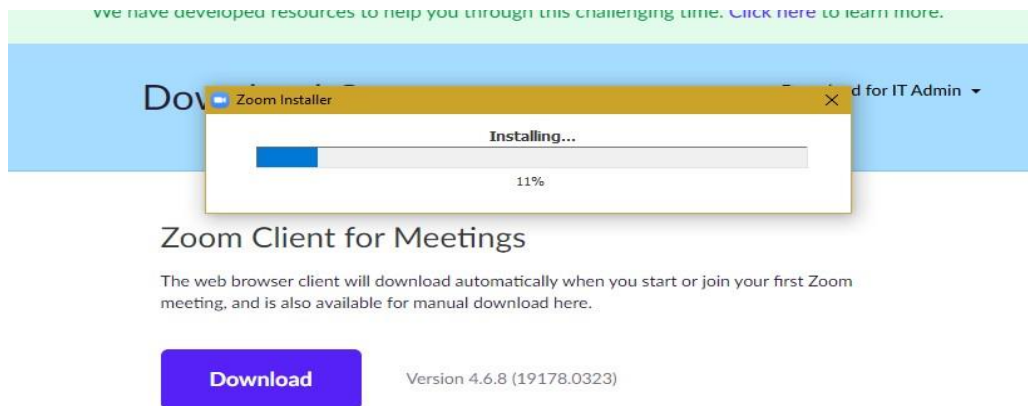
We have developed resources to help you through this challenging time. Click here to learn more.

Dow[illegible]

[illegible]d for IT Admin

Zoom Installer

×

Installing...

11%

Zoom Client for Meetings

The web browser client will download automatically when you start or join your first Zoom meeting, and is also available for manual download here.

Download

Version 4.6.8 (19178.0323)